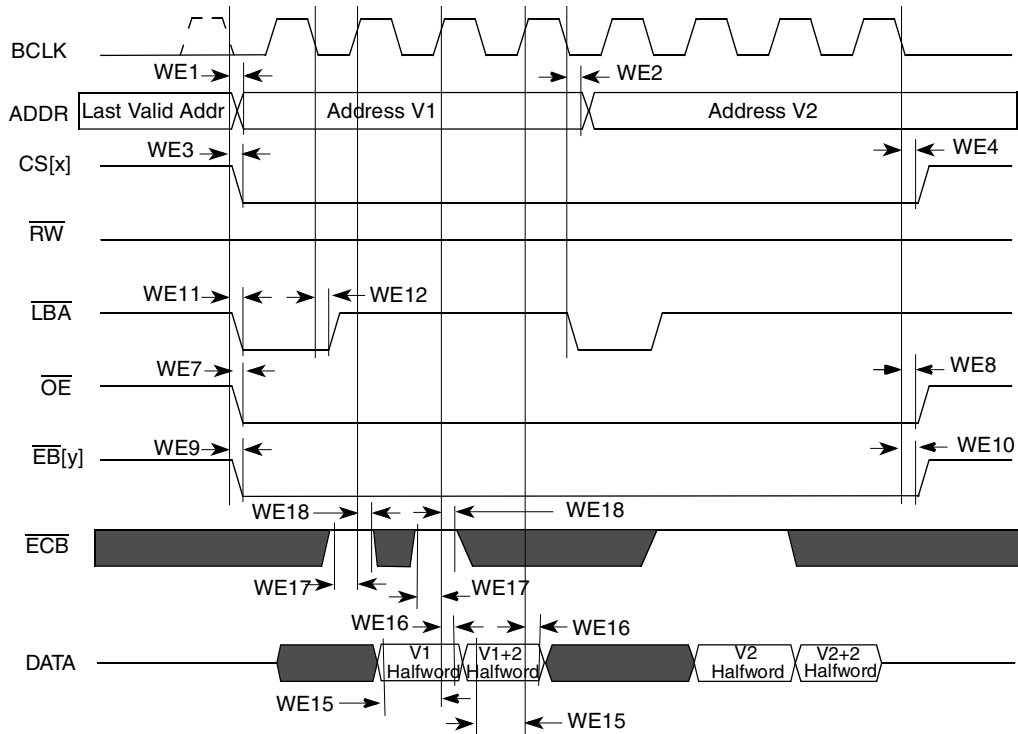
BCLK

WE1

WE2

ADDR

Last Valid Addr

Address V1

Address V2

CS[x]

WE3

WE4

$\overline{RW}$

$\overline{LBA}$

WE11

WE12

$\overline{OE}$

WE7

WE8

$\overline{EB}$[y]

WE9

WE10

WE18

WE18

$\overline{ECB}$

WE17

WE17

WE16

WE16

DATA

V1 Halfword

V1+2 Halfword

V2 Halfword

V2+2 Halfword

WE15

WE15